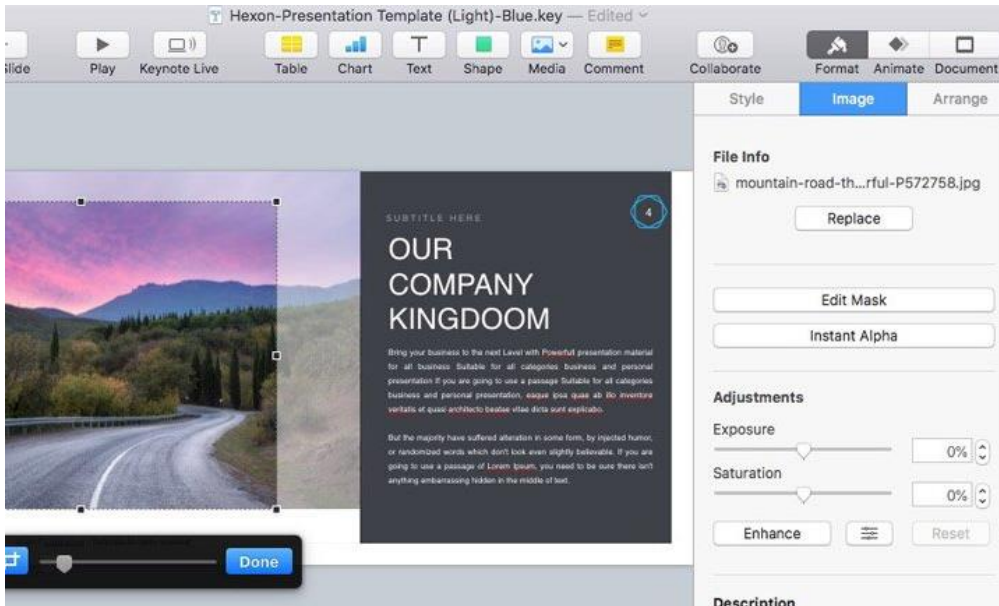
Hexon-Presentation Template (Light)-Blue.key — Edited

Slide Play Keynote Live Table Chart Text Shape Media Comment Collaborate Format Animate Document

Style Image Arrange

File Info

mountain-road-th...rful-P572758.jpg

Replace

Edit Mask

Instant Alpha

Adjustments

Exposure 0%

Saturation 0%

Enhance Reset

Description

SUBTITLE HERE

4

OUR COMPANY KINGDOOM

Bring your business to the next Level with Powerfull presentation material for all business Suitable for all categories business and personal presentation If you are going to use a passage Suitable for all categories business and personal presentation, eaque ipsa quae ab illo inventore veritatis et quasi architecto beatae vitae dicta sunt explicabo.

But the majority have suffered alteration in some form, by injected humor, or randomized words which don't look even slightly believable. If you are going to use a passage of Lorem Ipsum, you need to be sure there isn't anything embarrassing hidden in the middle of text.

Done